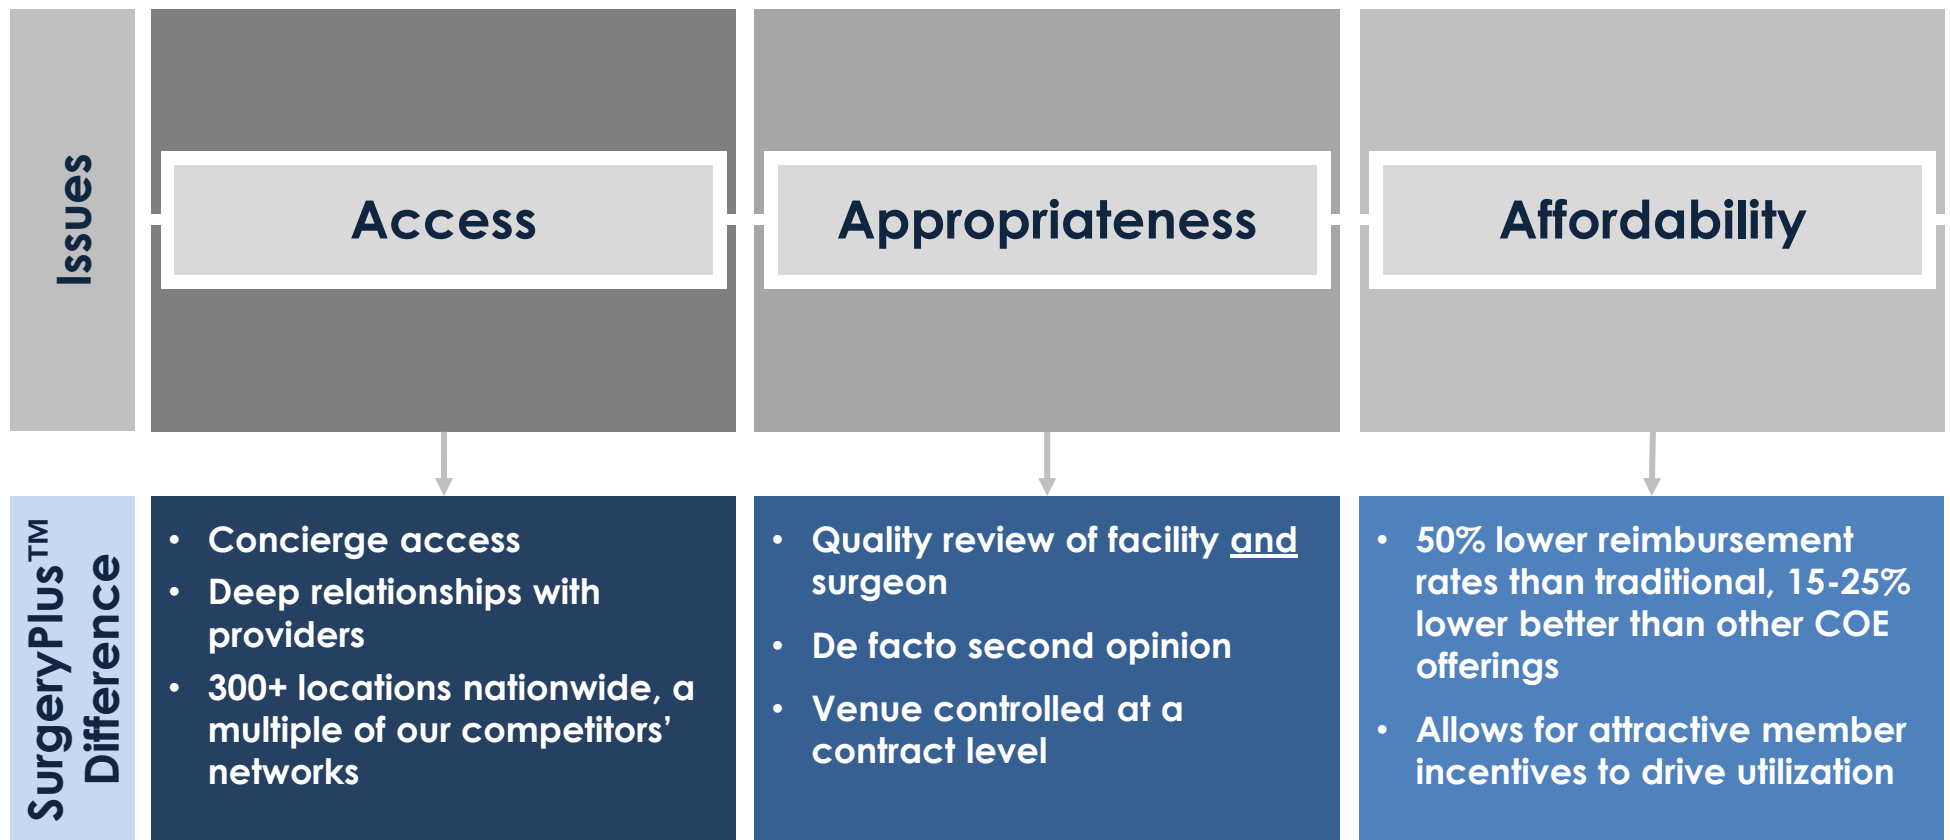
Issues

Access

Appropriateness

Affordability

SurgeryPlus™ Difference

- Concierge access
- Deep relationships with providers
- 300+ locations nationwide, a multiple of our competitors' networks

- Quality review of facility and surgeon
- De facto second opinion
- Venue controlled at a contract level

- 50% lower reimbursement rates than traditional, 15-25% lower better than other COE offerings
- Allows for attractive member incentives to drive utilization